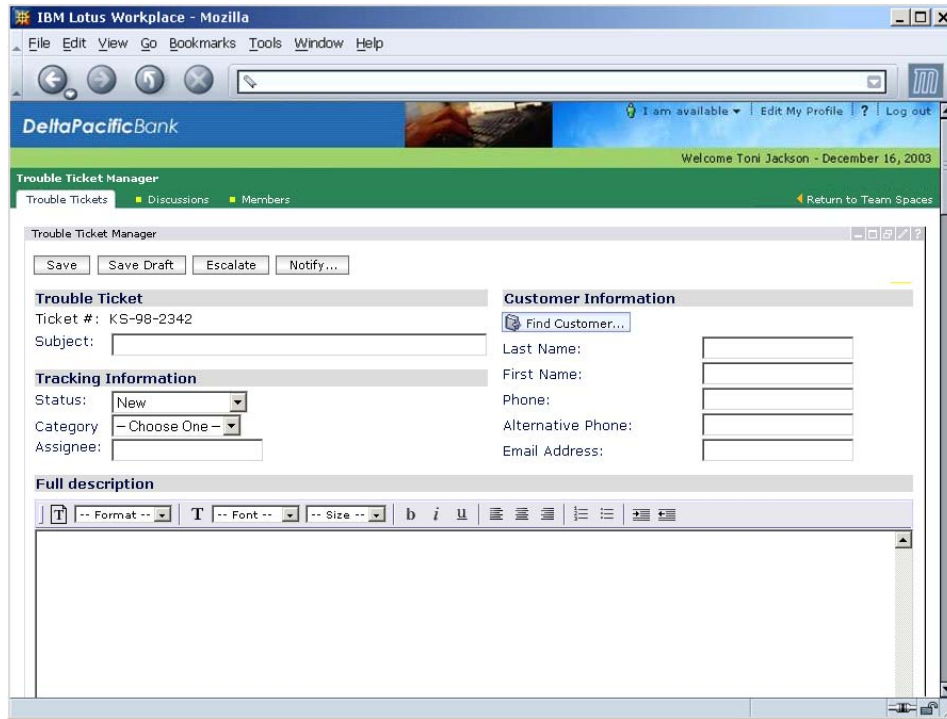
IBM Lotus Workplace - Mozilla

File Edit View Go Bookmarks Tools Window Help

DeltaPacificBank

I am available | Edit My Profile | ? | Log out

Welcome Toni Jackson - December 16, 2003

Trouble Ticket Manager

Trouble Tickets | Discussions | Members

Return to Team Spaces

Trouble Ticket Manager

Save | Save Draft | Escalate | Notify...

Trouble Ticket

Ticket #: KS-98-2342

Subject:

Tracking Information

Status: New

Category: – Choose One –

Assignee:

Customer Information

Find Customer...

Last Name:

First Name:

Phone:

Alternative Phone:

Email Address:

Full description

-- Format -- | T -- Font -- | -- Size -- | b i u